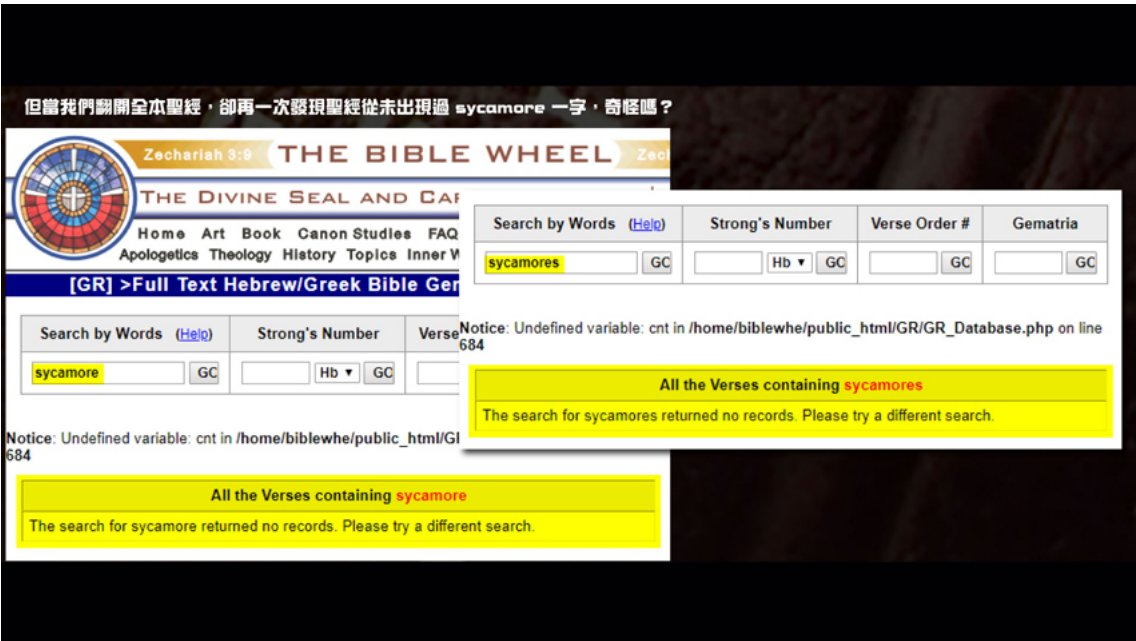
但當我們翻開全本聖經，卻再一次發現聖經從未出現過 sycamore 一字，奇怪嗎？

Zechariah 3:9 THE BIBLE WHEEL Zech

THE DIVINE SEAL AND CA

Home Art Book Canon Studies FAQ
Apologetics Theology History Topics Inner W

[GR] >Full Text Hebrew/Greek Bible Ge

| Search by Words (Help) | Strong's Number | Verse |
|---|---|---|
| sycamore GO | Hb ▾ GO | |

Notice: Undefined variable: cnt in /home/biblewhe/public_html/GI
684

All the Verses containing sycamore

The search for sycamore returned no records. Please try a different search.

| Search by Words (Help) | Strong's Number | Verse Order # | Gematria |
|---|---|---|---|
| sycamores GO | Hb ▾ GO | GO | GO |

Notice: Undefined variable: cnt in /home/biblewhe/public_html/GR/GR_Database.php on line 684

All the Verses containing sycamores

The search for sycamores returned no records. Please try a different search.